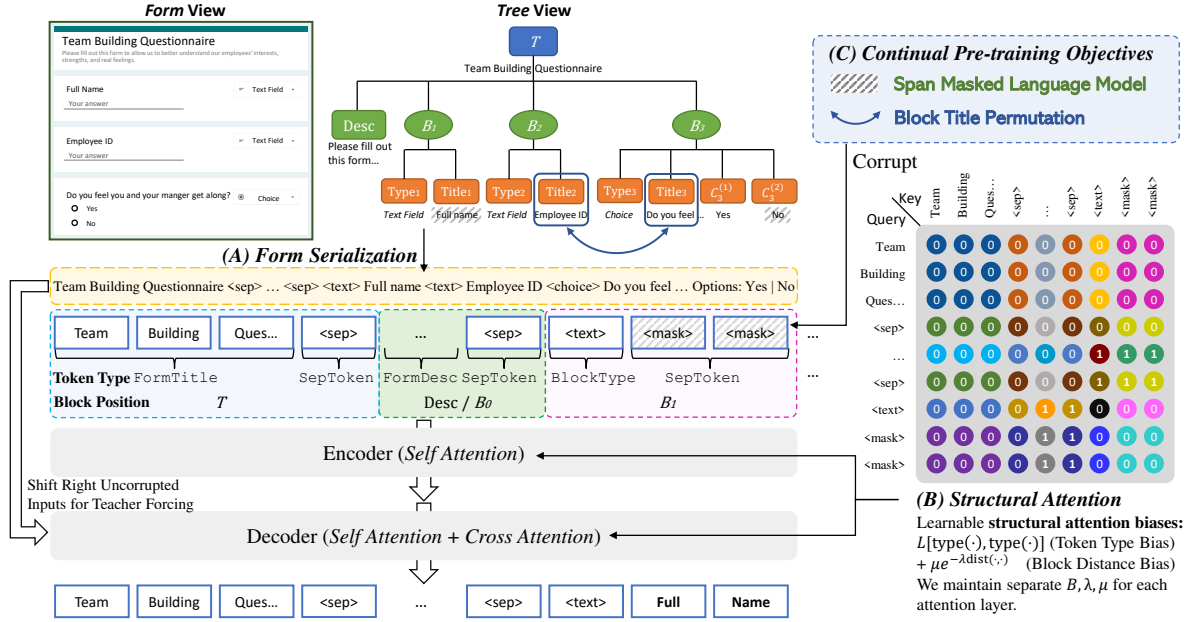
Form View

Team Building Questionnaire
Please fill out this form to allow us to better understand our employees' interests, strengths, and real feelings.

Full Name
Your answer
Text Field

Employee ID
Your answer
Text Field

Do you feel you and your manger get along?
Choice
Yes
No

Tree View

$T$
Team Building Questionnaire
Desc
Please fill out this form...
$B_1$
$B_2$
$B_3$
Type$_1$
Title$_1$
Type$_2$
Title$_2$
Type$_3$
Title$_3$
$C_3^{(1)}$
$C_3^{(2)}$
Text Field
Full name
Text Field
Employee ID
Choice
Do you feel ...
Yes
No

(C) Continual Pre-training Objectives
Span Masked Language Model
Block Title Permutation

Corrupt

(A) Form Serialization

Team Building Questionnaire <sep> … <sep> <text> Full name <text> Employee ID <choice> Do you feel … Options: Yes | No

Team
Building
Ques…
<sep>
...
<sep>
<text>
<mask>
<mask>
...

Token Type FormTitle SepToken FormDesc SepToken BlockType SepToken
...
Block Position $T$ Desc / $B_0$ $B_1$

Encoder (Self Attention)

Shift Right Uncorrupted Inputs for Teacher Forcing

Decoder (Self Attention + Cross Attention)

Team
Building
Ques…
<sep>
...
<sep>
<text>
Full
Name

Key
Query
Team
Building
Ques…
<sep>
…
<sep>
<text>
<mask>
<mask>

| | Team | Building | Ques… | <sep> | … | <sep> | <text> | <mask> | <mask> |
|---|---|---|---|---|---|---|---|---|---|
| Team | 0 | 0 | 0 | 0 | 0 | 0 | 0 | 0 | 0 |
| Building | 0 | 0 | 0 | 0 | 0 | 0 | 0 | 0 | 0 |
| Ques… | 0 | 0 | 0 | 0 | 0 | 0 | 0 | 0 | 0 |
| <sep> | 0 | 0 | 0 | 0 | 0 | 0 | 0 | 0 | 0 |
| … | 0 | 0 | 0 | 0 | 0 | 0 | 1 | 1 | 1 |
| <sep> | 0 | 0 | 0 | 0 | 0 | 0 | 1 | 1 | 1 |
| <text> | 0 | 0 | 0 | 0 | 1 | 1 | 0 | 0 | 0 |
| <mask> | 0 | 0 | 0 | 0 | 1 | 1 | 0 | 0 | 0 |
| <mask> | 0 | 0 | 0 | 0 | 1 | 1 | 0 | 0 | 0 |

(B) Structural Attention
Learnable structural attention biases:
$L[\text{type}(\cdot), \text{type}(\cdot)]$ (Token Type Bias)
$+ \mu e^{-\lambda \text{dist}(\cdot,\cdot)}$ (Block Distance Bias)
We maintain separate $B, \lambda, \mu$ for each attention layer.